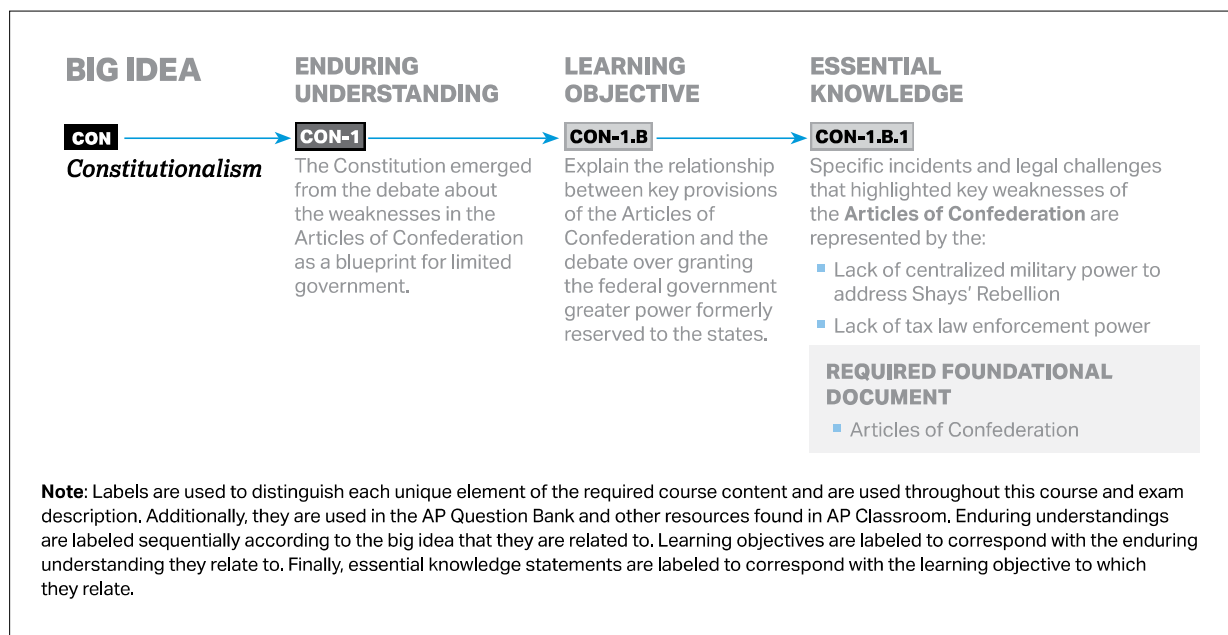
BIG IDEA

CON

Constitutionalism

ENDURING UNDERSTANDING

CON-1

The Constitution emerged from the debate about the weaknesses in the Articles of Confederation as a blueprint for limited government.

LEARNING OBJECTIVE

CON-1.B

Explain the relationship between key provisions of the Articles of Confederation and the debate over granting the federal government greater power formerly reserved to the states.

ESSENTIAL KNOWLEDGE

CON-1.B.1

Specific incidents and legal challenges that highlighted key weaknesses of the **Articles of Confederation** are represented by the:

- Lack of centralized military power to address Shays' Rebellion
- Lack of tax law enforcement power

REQUIRED FOUNDATIONAL DOCUMENT

- Articles of Confederation

**Note**: Labels are used to distinguish each unique element of the required course content and are used throughout this course and exam description. Additionally, they are used in the AP Question Bank and other resources found in AP Classroom. Enduring understandings are labeled sequentially according to the big idea that they are related to. Learning objectives are labeled to correspond with the enduring understanding they relate to. Finally, essential knowledge statements are labeled to correspond with the learning objective to which they relate.